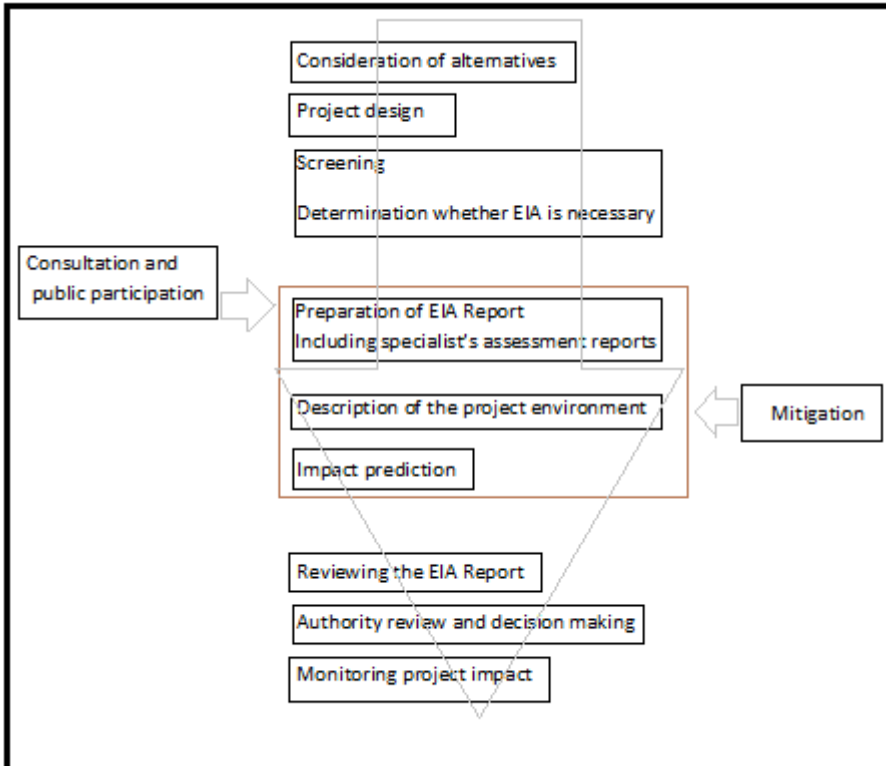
Consideration of alternatives

Project design

Screening

Determination whether EIA is necessary

Consultation and public participation

Preparation of EIA Report
Including specialist's assessment reports

Description of the project environment

Mitigation

Impact prediction

Reviewing the EIA Report

Authority review and decision making

Monitoring project impact